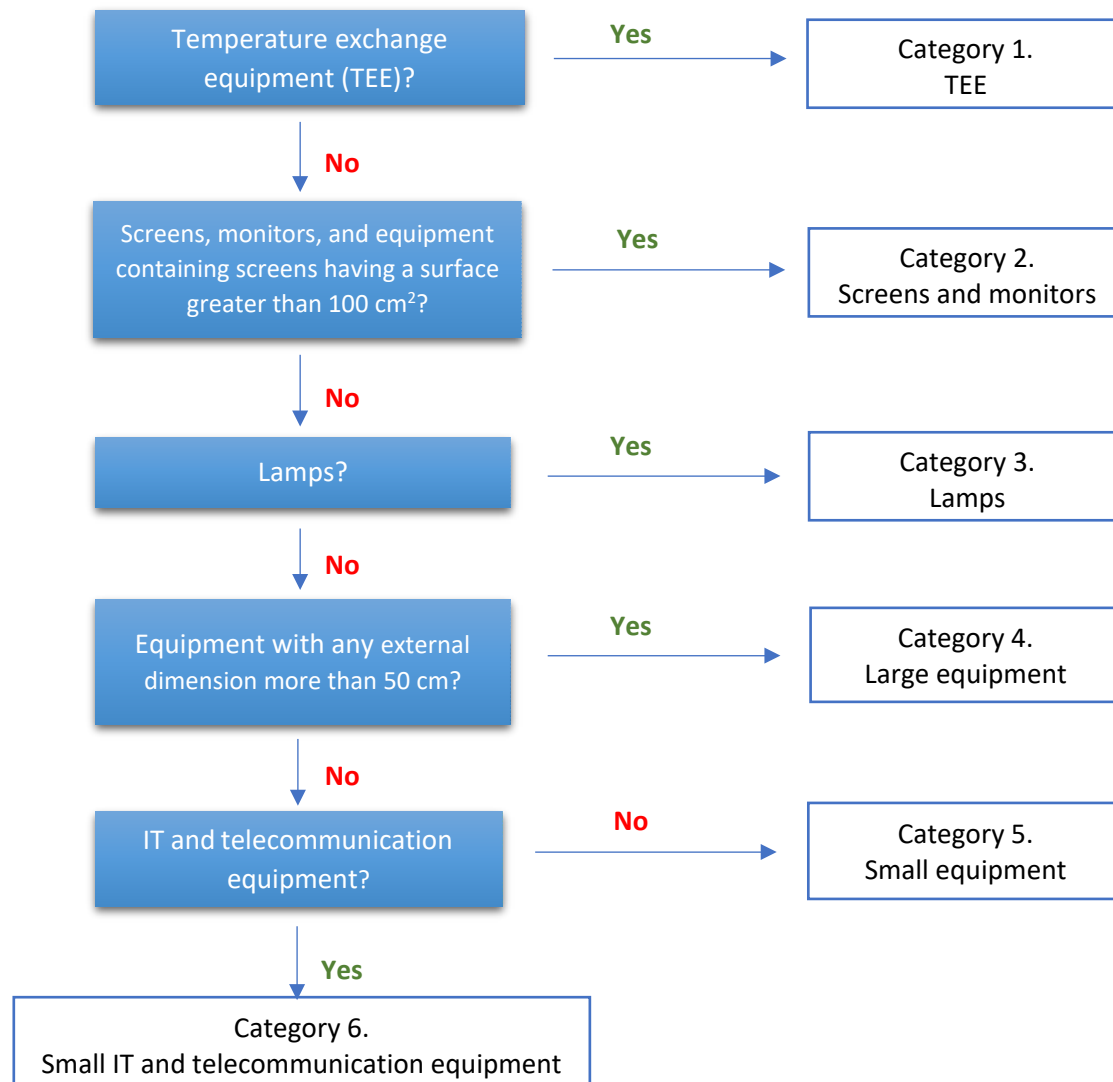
Temperature exchange equipment (TEE)?

Yes

Category 1.
TEE

No

Screens, monitors, and equipment containing screens having a surface greater than 100 cm$^2$?

Yes

Category 2.
Screens and monitors

No

Lamps?

Yes

Category 3.
Lamps

No

Equipment with any external dimension more than 50 cm?

Yes

Category 4.
Large equipment

No

IT and telecommunication equipment?

No

Category 5.
Small equipment

Yes

Category 6.
Small IT and telecommunication equipment